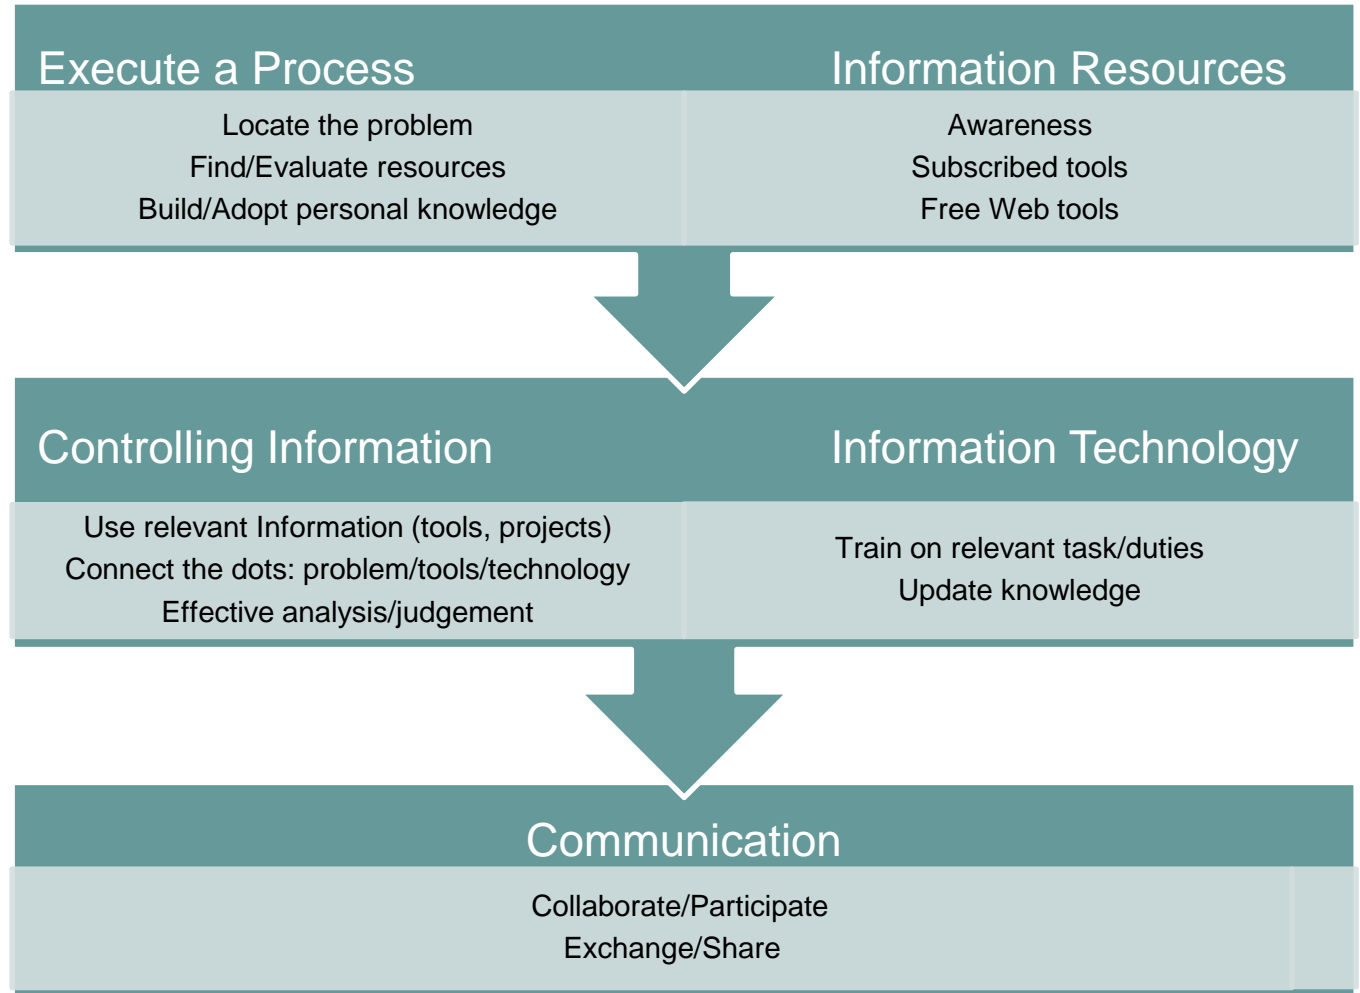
Execute a Process

Locate the problem
Find/Evaluate resources
Build/Adopt personal knowledge

Information Resources

Awareness
Subscribed tools
Free Web tools

Controlling Information

Use relevant Information (tools, projects)
Connect the dots: problem/tools/technology
Effective analysis/judgement

Information Technology

Train on relevant task/duties
Update knowledge

Communication

Collaborate/Participate
Exchange/Share